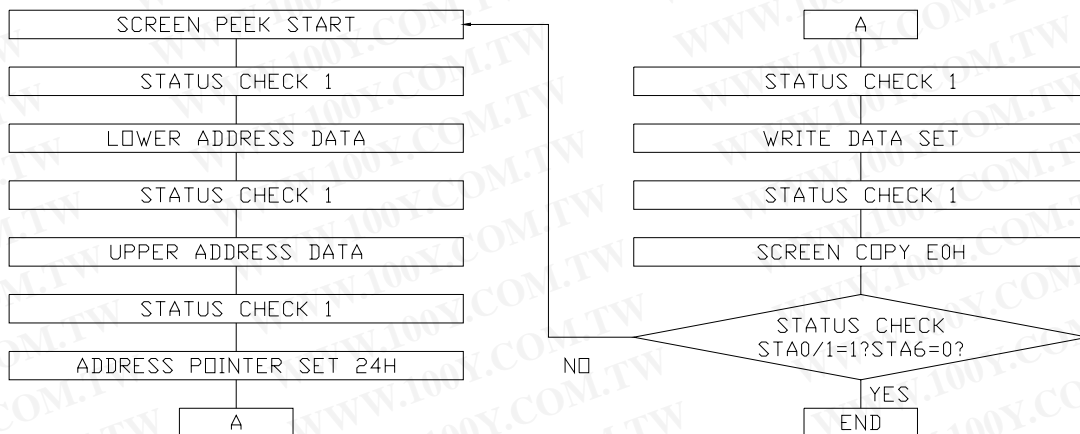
SCREEN PEEK START

STATUS CHECK 1

LOWER ADDRESS DATA

STATUS CHECK 1

UPPER ADDRESS DATA

STATUS CHECK 1

ADDRESS POINTER SET 24H

A

A

STATUS CHECK 1

WRITE DATA SET

STATUS CHECK 1

SCREEN COPY E0H

STATUS CHECK STA0/1=1?STA6=0?

NO

YES

END

WWW.100Y.COM.TW